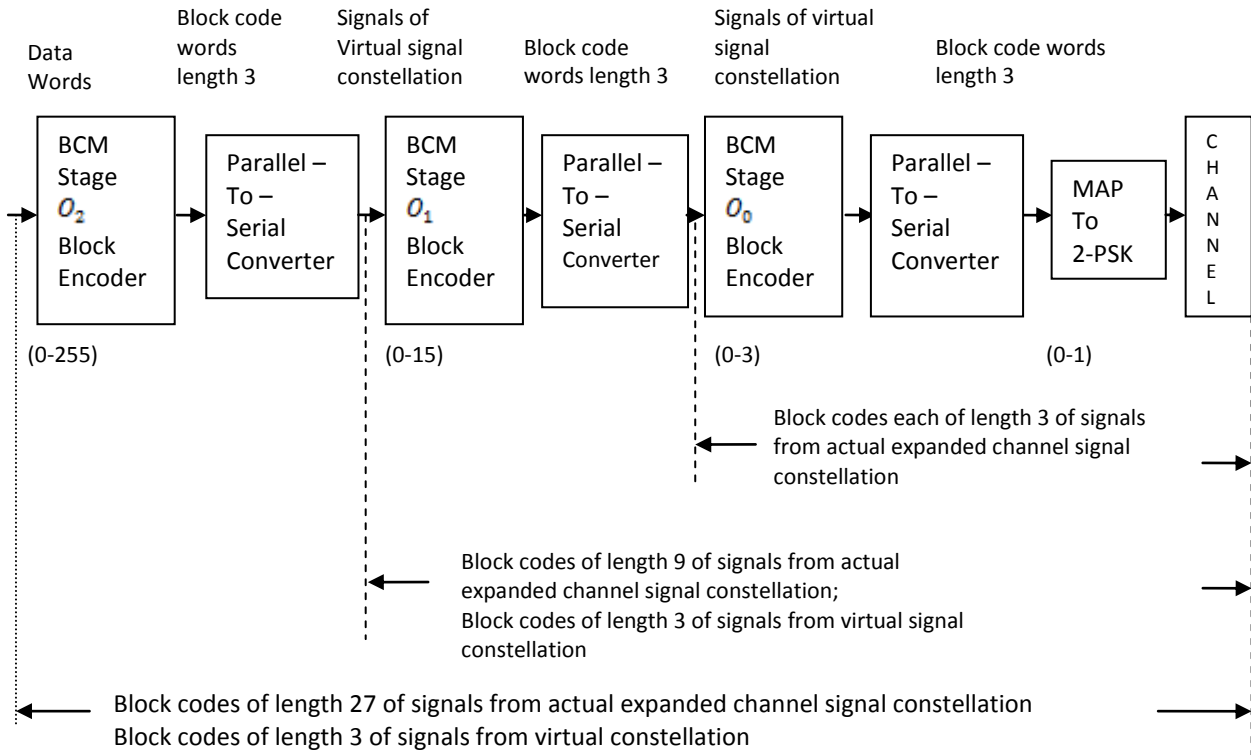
Data Words

Block code words length 3

Signals of Virtual signal constellation

Block code words length 3

Signals of virtual signal constellation

Block code words length 3

BCM Stage $O_2$ Block Encoder

Parallel – To – Serial Converter

BCM Stage $O_1$ Block Encoder

Parallel – To – Serial Converter

BCM Stage $O_0$ Block Encoder

Parallel – To – Serial Converter

MAP To 2-PSK

C H A N N E L

(0-255)

(0-15)

(0-3)

(0-1)

Block codes each of length 3 of signals from actual expanded channel signal constellation

Block codes of length 9 of signals from actual expanded channel signal constellation;
Block codes of length 3 of signals from virtual signal constellation

Block codes of length 27 of signals from actual expanded channel signal constellation
Block codes of length 3 of signals from virtual constellation